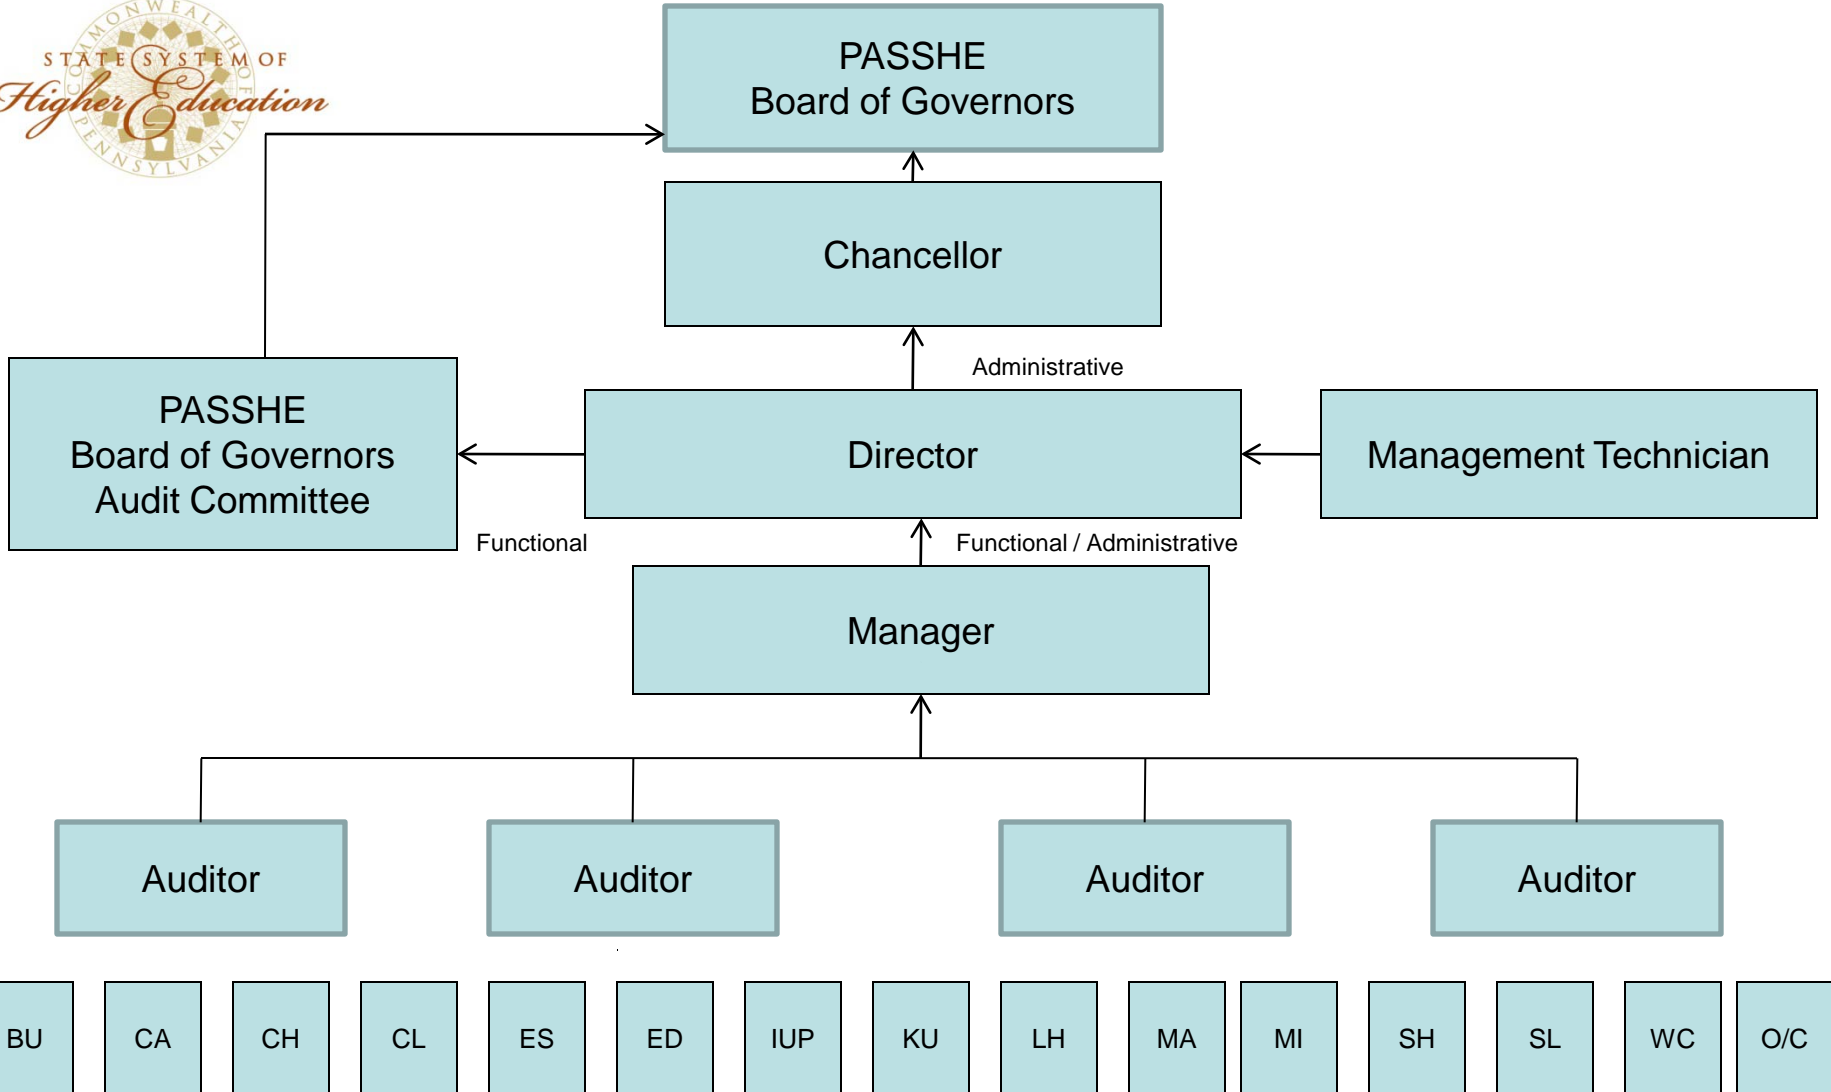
STATE SYSTEM OF Higher Education COMMONWEALTH OF PENNSYLVANIA

PASSHE
Board of Governors

Chancellor

Administrative

PASSHE
Board of Governors
Audit Committee

Director

Management Technician

Functional

Functional / Administrative

Manager

Auditor

Auditor

Auditor

Auditor

BU

CA

CH

CL

ES

ED

IUP

KU

LH

MA

MI

SH

SL

WC

O/C